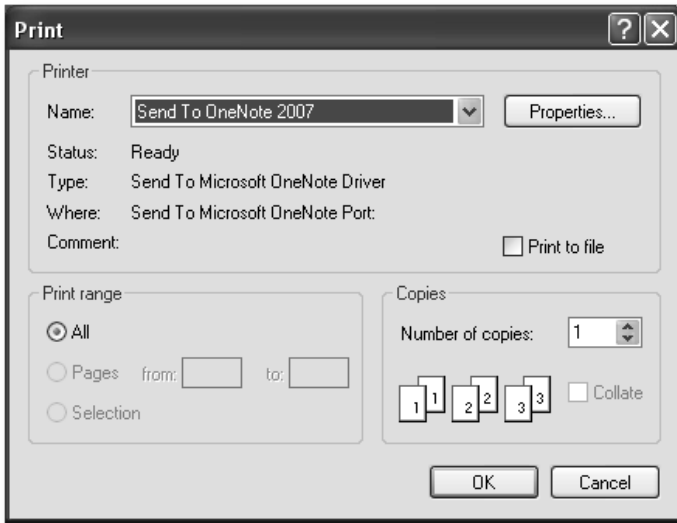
Print

Printer

Name: Send To OneNote 2007 Properties...

Status: Ready

Type: Send To Microsoft OneNote Driver

Where: Send To Microsoft OneNote Port:

Comment:

Print to file

Print range

All

Pages from: to:

Selection

Copies

Number of copies: 1

1 1 2 2 3 3

Collate

OK Cancel